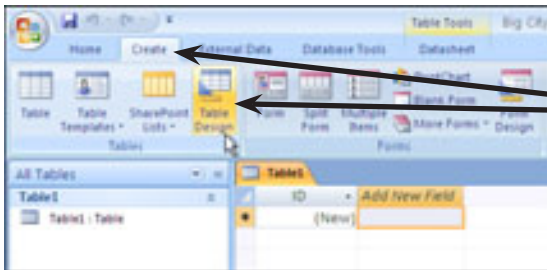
Table Tools Big City

Home Create External Data Database Tools Datasheet

Table Table Templates SharePoint Lists Table Design

Tables

Form Split Form Multiple Items PivotChart Blank Form More Forms Form Design

Forms

All Tables

Table1

Table1 : Table

Table1

ID Add New Field

(New)